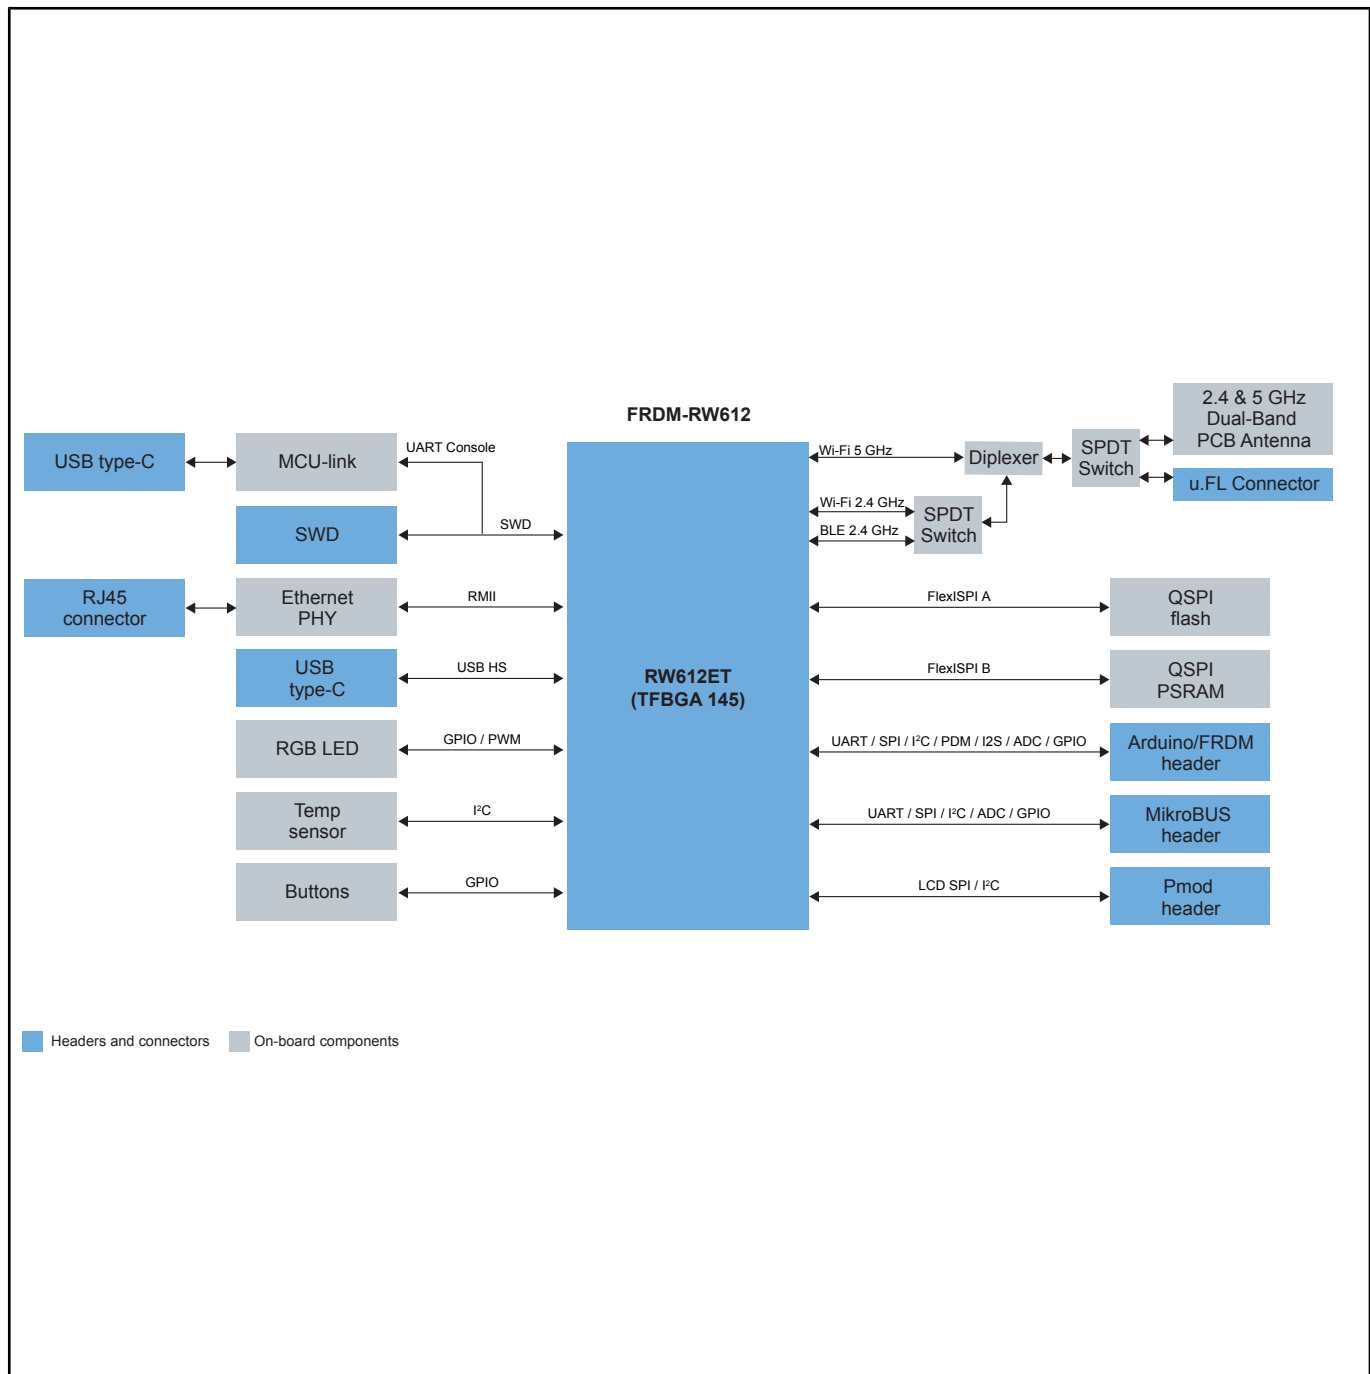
FRDM-RW612

USB type-C

MCU-link

UART Console

SWD

SWD

RJ45 connector

Ethernet PHY

RMII

USB type-C

USB HS

RGB LED

GPIO / PWM

Temp sensor

I$^2$C

Buttons

GPIO

RW612ET (TFBGA 145)

Wi-Fi 5 GHz

Diplexer

SPDT Switch

2.4 & 5 GHz Dual-Band PCB Antenna

u.FL Connector

Wi-Fi 2.4 GHz

BLE 2.4 GHz

SPDT Switch

FlexISPI A

QSPI flash

FlexISPI B

QSPI PSRAM

UART / SPI / I$^2$C / PDM / I2S / ADC / GPIO

Arduino/FRDM header

UART / SPI / I$^2$C / ADC / GPIO

MikroBUS header

LCD SPI / I$^2$C

Pmod header

Headers and connectors

On-board components